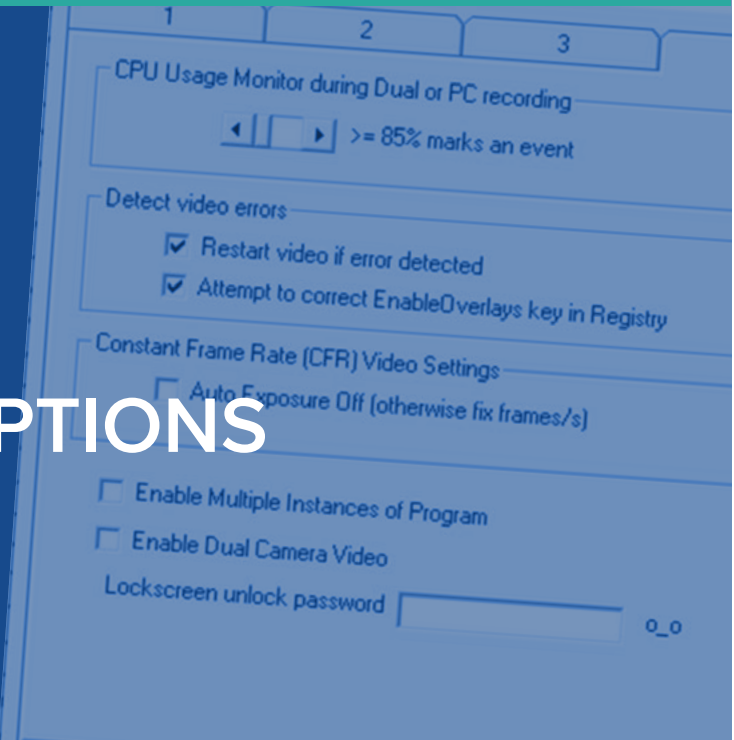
1
2
3
CPU Usage Monitor during Dual or PC recording
>= 85% marks an event
Detect video errors
Restart video if error detected
Attempt to correct EnableOverlays key in Registry
Constant Frame Rate (CFR) Video Settings
Auto Exposure Off (otherwise fix frames/s)
PTIONS
Enable Multiple Instances of Program
Enable Dual Camera Video
Lockscreen unlock password
o_o